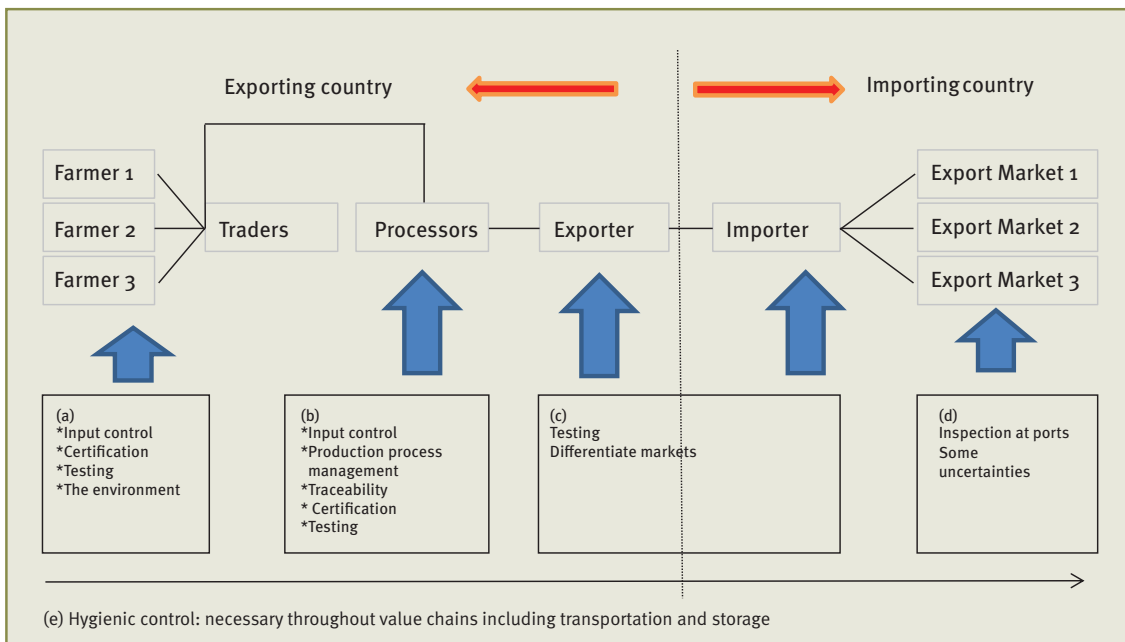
Exporting country

Importing country

Farmer 1

Farmer 2

Farmer 3

Traders

Processors

Exporter

Importer

Export Market 1

Export Market 2

Export Market 3

(a)
*Input control
*Certification
*Testing
*The environment

(b)
*Input control
*Production process management
*Traceability
* Certification
*Testing

(c)
Testing
Differentiate markets

(d)
Inspection at ports
Some uncertainties

(e) Hygienic control: necessary throughout value chains including transportation and storage